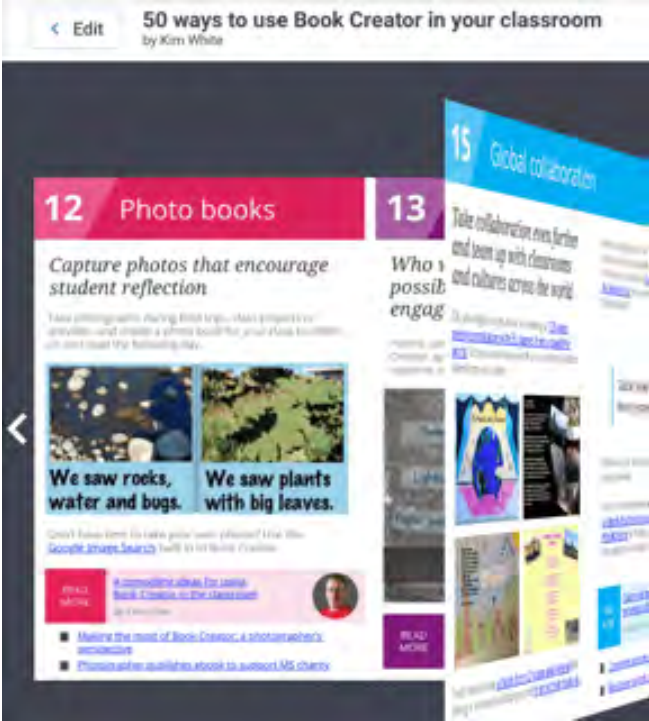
< Edit

50 ways to use Book Creator in your classroom
by Kim White

12 Photo books

Capture photos that encourage student reflection

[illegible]

We saw rocks, water and bugs.

We saw plants with big leaves.

Don't have time to take your own photos? Use the Google Image Search built in to Book Creator.

READ MORE

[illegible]

Making the most of Book Creator: a photographer's perspective

Photographer publishes ebook to support MS charity

13

Who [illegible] possib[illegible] engag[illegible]

READ MORE

15 Global collaboration

Take collaboration even further and team up with classrooms and cultures across the world.

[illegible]